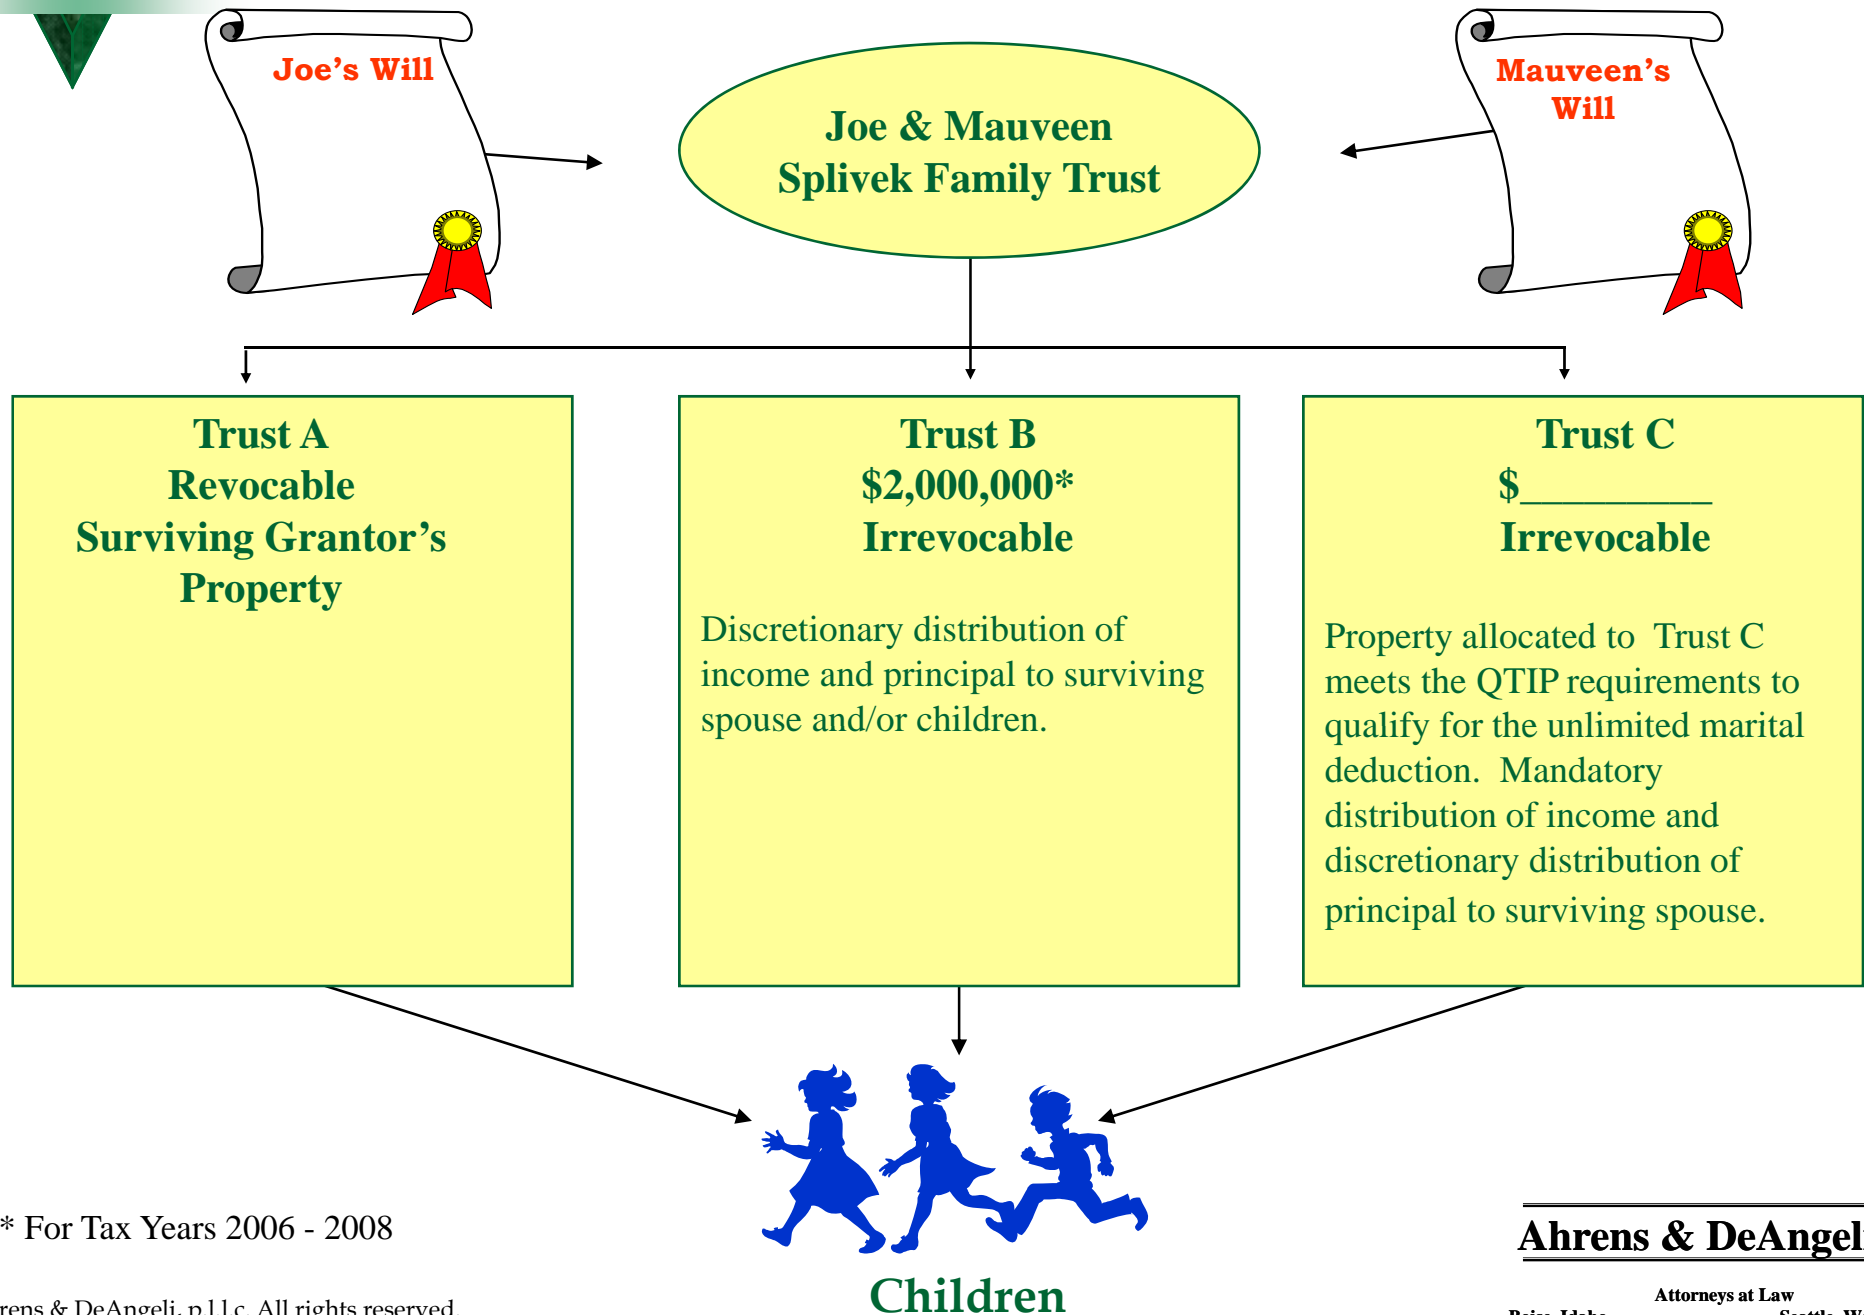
Joe's Will

Joe & Mauveen Splivek Family Trust

Mauveen's Will

Trust A
Revocable
Surviving Grantor's Property

Trust B
$2,000,000*
Irrevocable

Discretionary distribution of income and principal to surviving spouse and/or children.

Trust C
$__________
Irrevocable

Property allocated to Trust C meets the QTIP requirements to qualify for the unlimited marital deduction. Mandatory distribution of income and discretionary distribution of principal to surviving spouse.

* For Tax Years 2006 - 2008

Children

Ahrens & DeAngel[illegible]

Attorneys at Law

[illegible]rens & DeAngeli, p.l.l.c. All rights reserved.